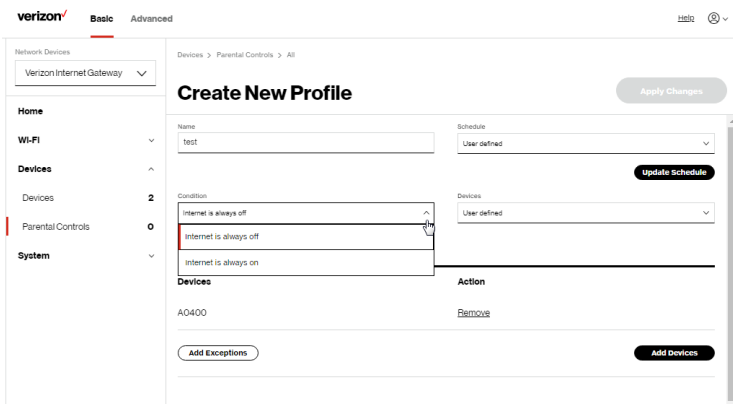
verizon✓ Basic Advanced

Help

Network Devices

Verizon Internet Gateway

Home

Wi-Fi

Devices

Devices 2

Parental Controls 0

System

Devices > Parental Controls > All

Create New Profile

Apply Changes

Name

test

Schedule

User defined

Update Schedule

Condition

Internet is always off

Devices

User defined

Internet is always off

Internet is always on

Devices

Action

A0400

Remove

Add Exceptions

Add Devices